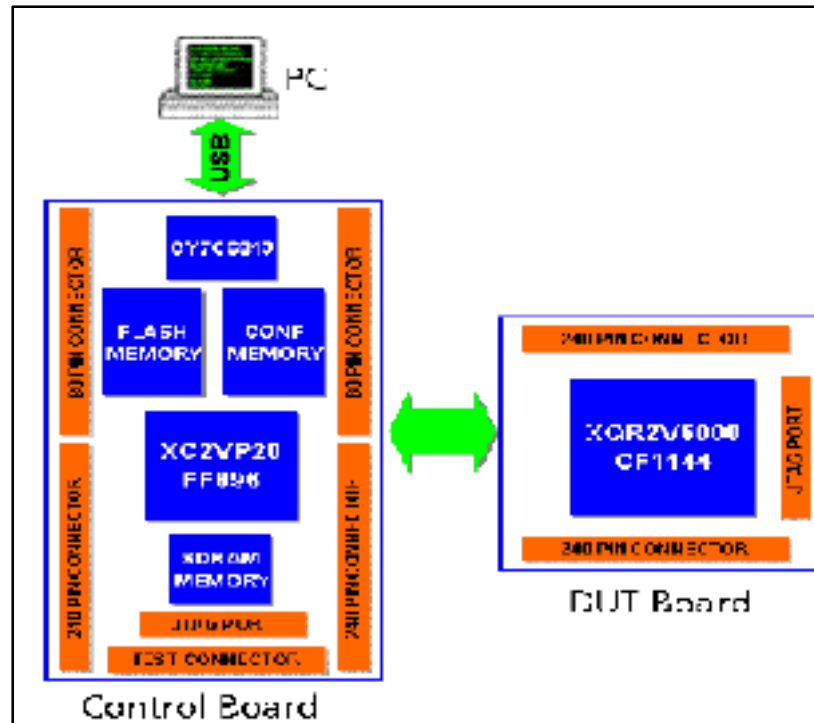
PC

USB

CY7C68013

FLASH MEMORY

CONF MEMORY

80 PIN CONNECTOR

80 PIN CONNECTOR

XC2VP20 FF896

240 PIN CONNECTOR

240 PIN CONNECTOR

SDRAM MEMORY

JTAG PORT

TEST CONNECTOR

Control Board

240 PIN CONNECTOR

XQR2V6000 CF1144

JTAG PORT

240 PIN CONNECTOR

DUT Board